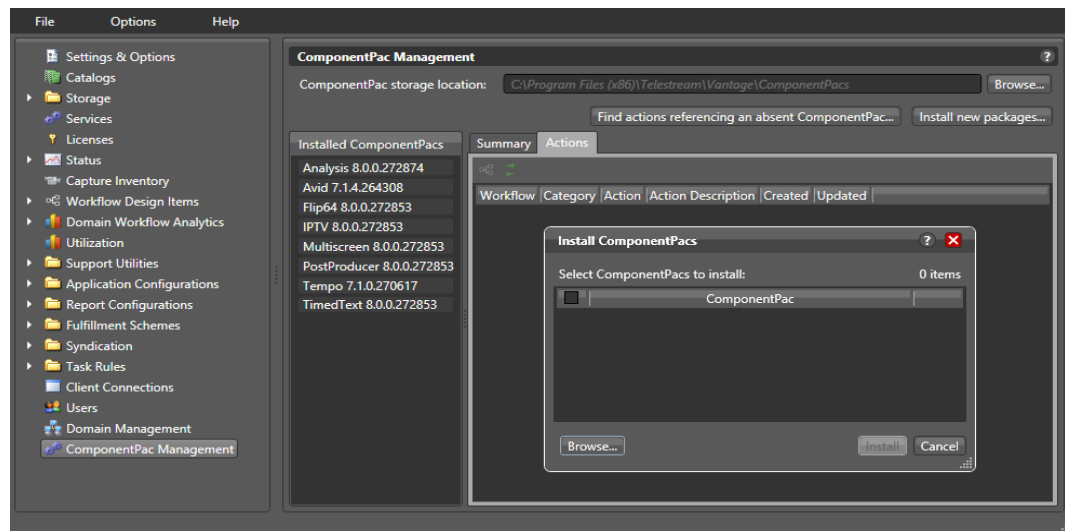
File Options Help

Settings & Options
Catalogs
Storage
Services
Licenses
Status
Capture Inventory
Workflow Design Items
Domain Workflow Analytics
Utilization
Support Utilities
Application Configurations
Report Configurations
Fulfillment Schemes
Syndication
Task Rules
Client Connections
Users
Domain Management
ComponentPac Management

ComponentPac Management

ComponentPac storage location: C:\Program Files (x86)\Telestream\Vantage\ComponentPacs Browse...

Find actions referencing an absent ComponentPac... Install new packages...

Installed ComponentPacs
Analysis 8.0.0.272874
Avid 7.1.4.264308
Flip64 8.0.0.272853
IPTV 8.0.0.272853
Multiscreen 8.0.0.272853
PostProducer 8.0.0.272853
Tempo 7.1.0.270617
TimedText 8.0.0.272853

Summary Actions

| Workflow | Category | Action | Action Description | Created | Updated |
|---|---|---|---|---|---|

Install ComponentPacs

Select ComponentPacs to install: 0 items

ComponentPac

Browse... Install Cancel